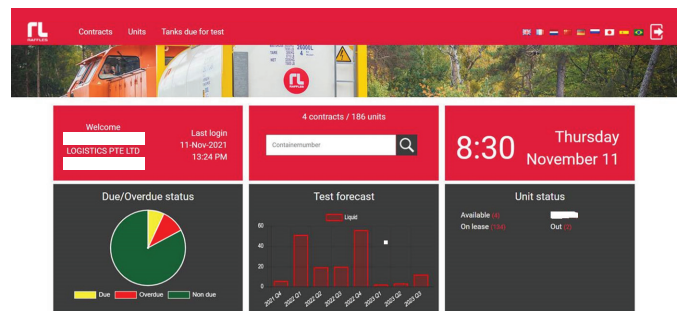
RL RAFFLES

Contracts Units Tanks due for test

Welcome
LOGISTICS PTE LTD

Last login
11-Nov-2021
13:24 PM

4 contracts / 186 units

Containernumber

8:30

Thursday
November 11

Due/Overdue status

Due Overdue Non due

Test forecast

Liquid

60
40
20
0

2021 Q4
2022 Q1
2022 Q2
2022 Q3
2022 Q4
2023 Q1
2023 Q2
2023 Q3

Unit status

Available (4)
On lease (104)
Out (0)